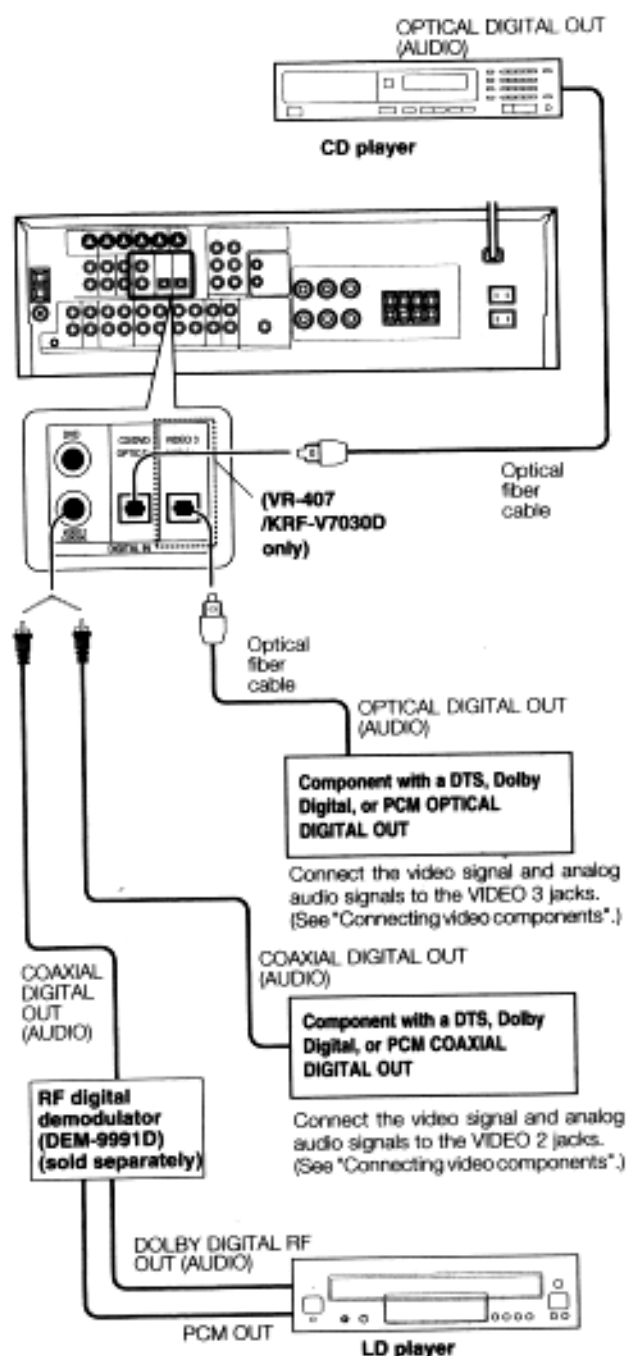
OPTICAL DIGITAL OUT
(AUDIO)

CD player

DVD

CD/DVD OPTICAL

VIDEO 3

DIGITAL IN

Optical fiber cable

(VR-407 /KRF-V7030D only)

Optical fiber cable

OPTICAL DIGITAL OUT
(AUDIO)

Component with a DTS, Dolby Digital, or PCM OPTICAL DIGITAL OUT

Connect the video signal and analog audio signals to the VIDEO 3 jacks. (See "Connecting video components".)

COAXIAL DIGITAL OUT
(AUDIO)

COAXIAL DIGITAL OUT (AUDIO)

Component with a DTS, Dolby Digital, or PCM COAXIAL DIGITAL OUT

Connect the video signal and analog audio signals to the VIDEO 2 jacks. (See "Connecting video components".)

RF digital demodulator (DEM-9991D) (sold separately)

DOLBY DIGITAL RF OUT (AUDIO)

PCM OUT

LD player